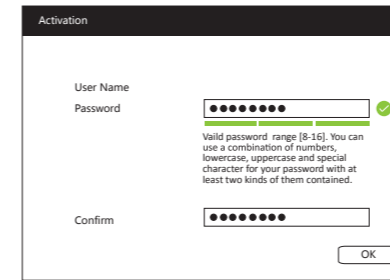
Activation

User Name

Password

●●●●●●●●

Vaild password range [8-16]. You can use a combination of numbers, lowercase, uppercase and special character for your password with at least two kinds of them contained.

Confirm

●●●●●●●●

OK